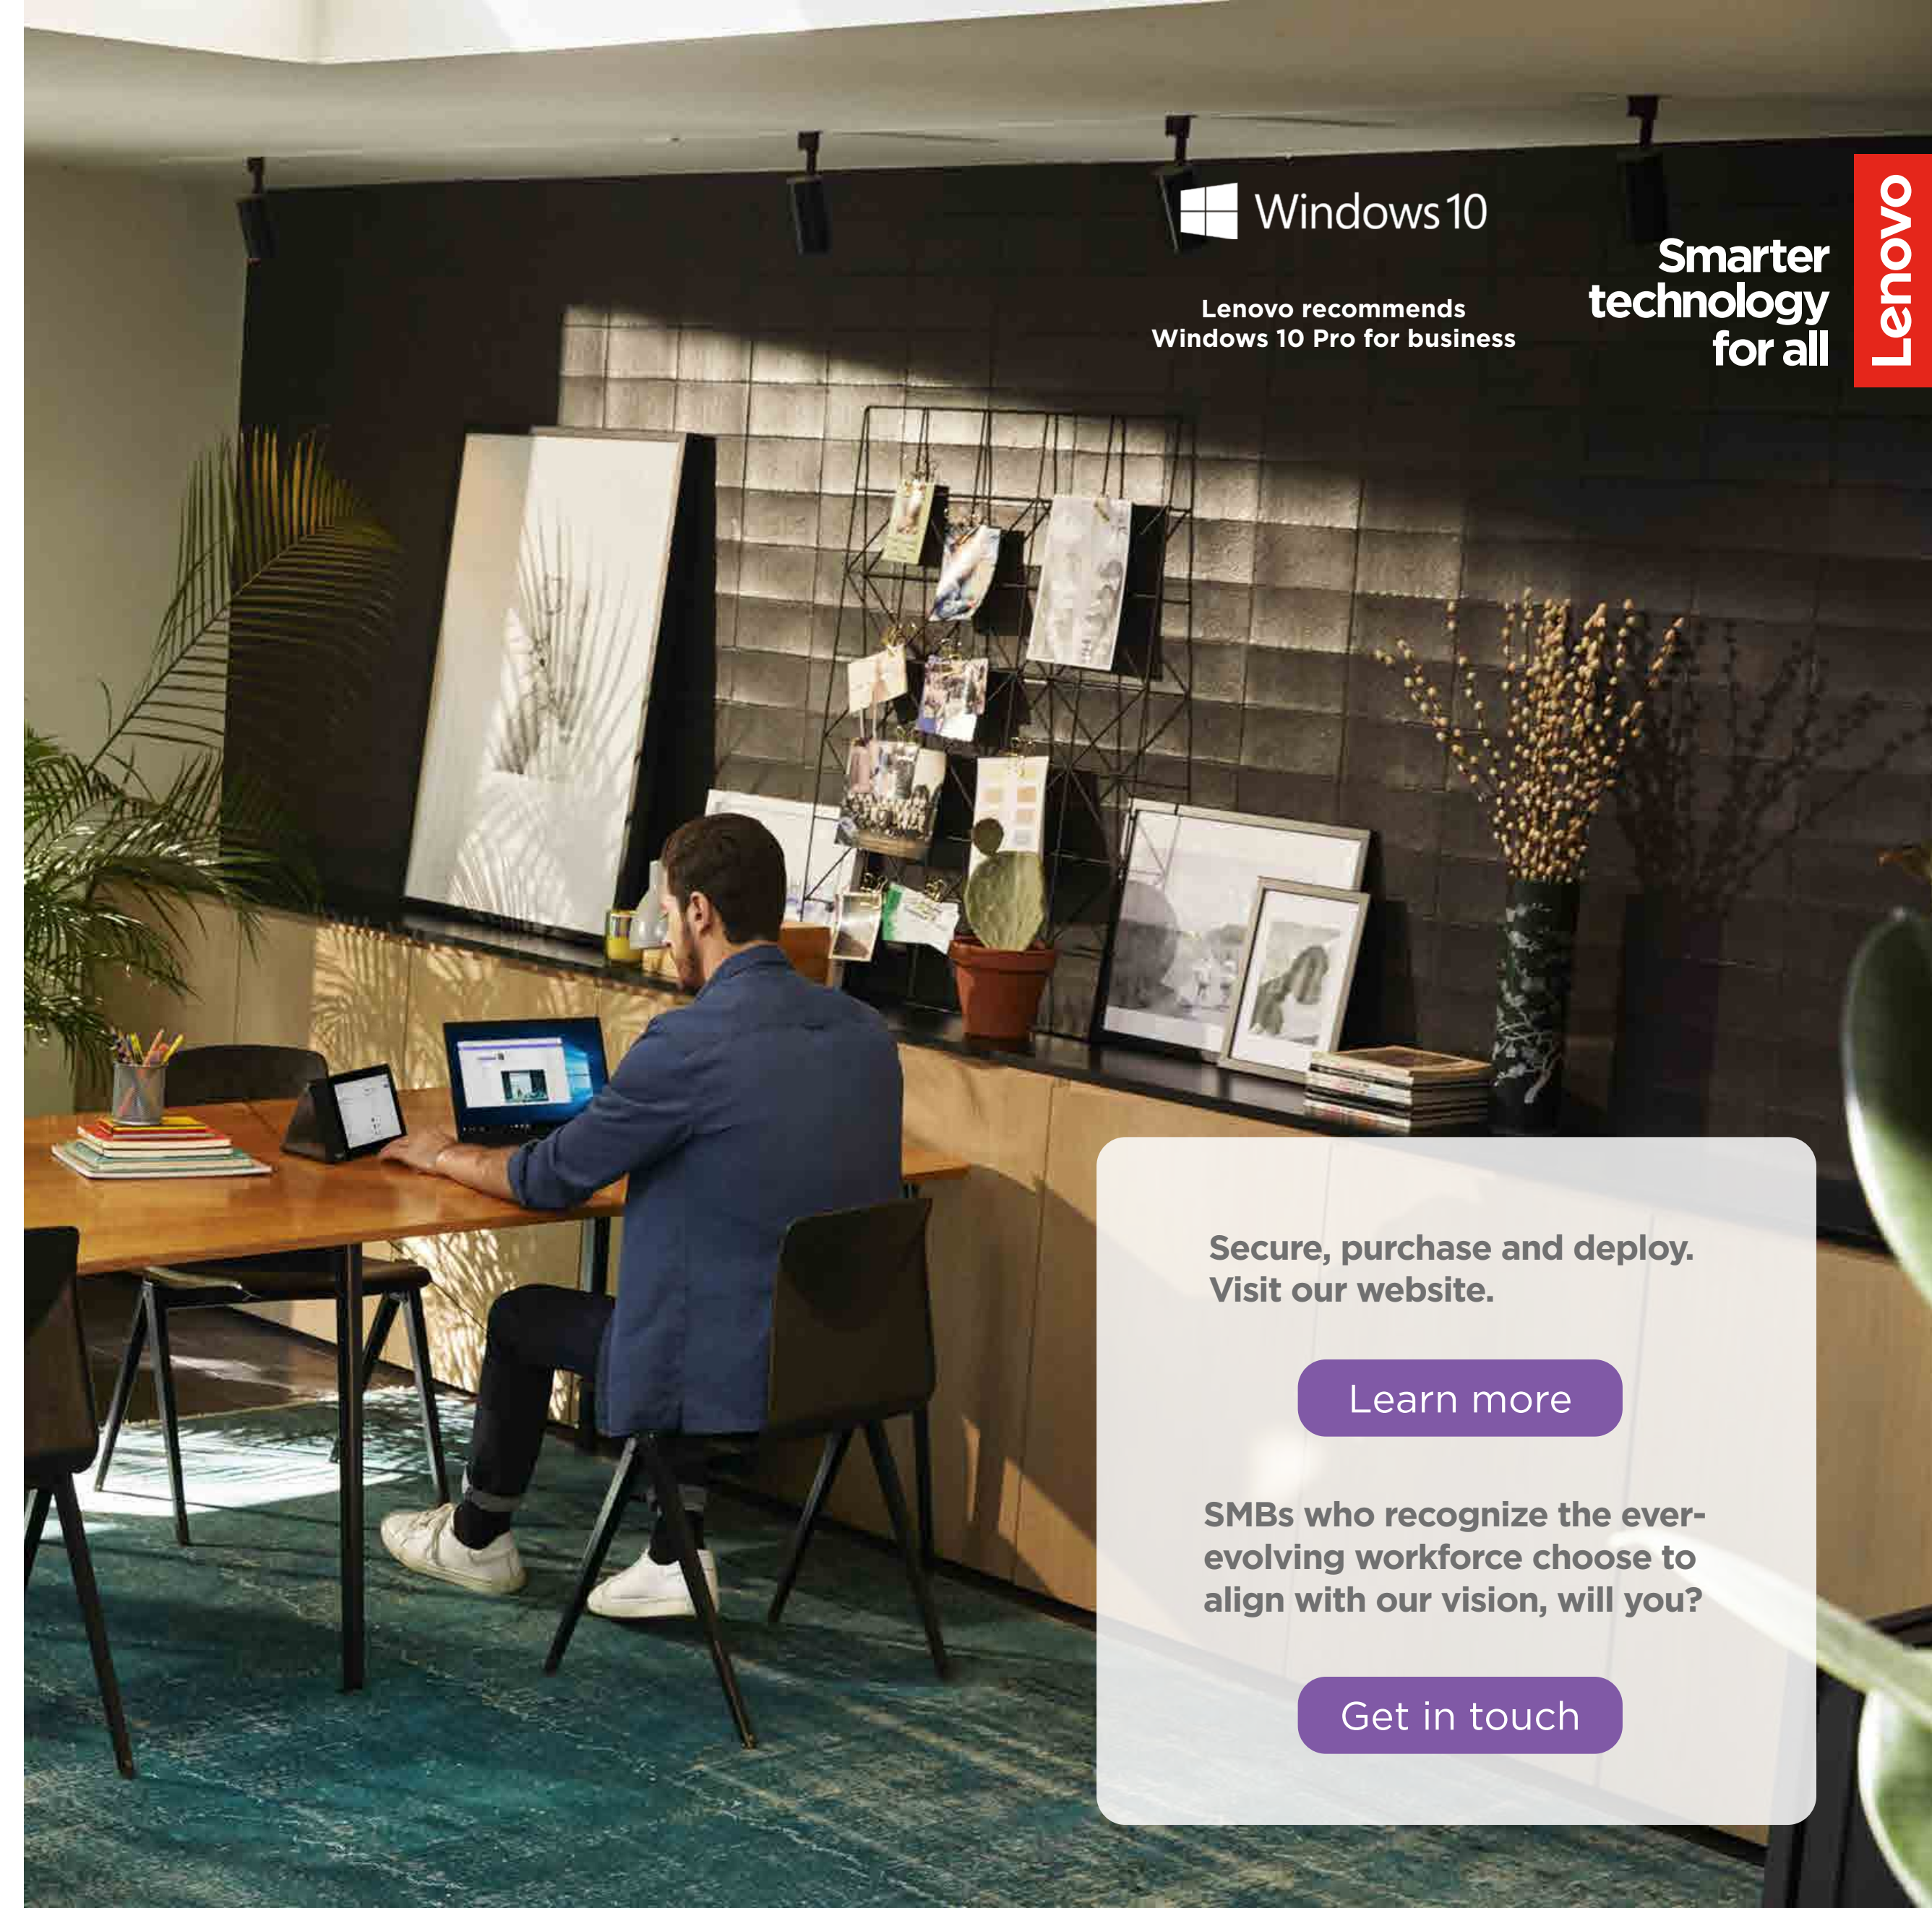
Windows 10

Lenovo recommends Windows 10 Pro for business

Smarter technology for all

Lenovo

Secure, purchase and deploy. Visit our website.

Learn more

SMBs who recognize the ever-evolving workforce choose to align with our vision, will you?

Get in touch